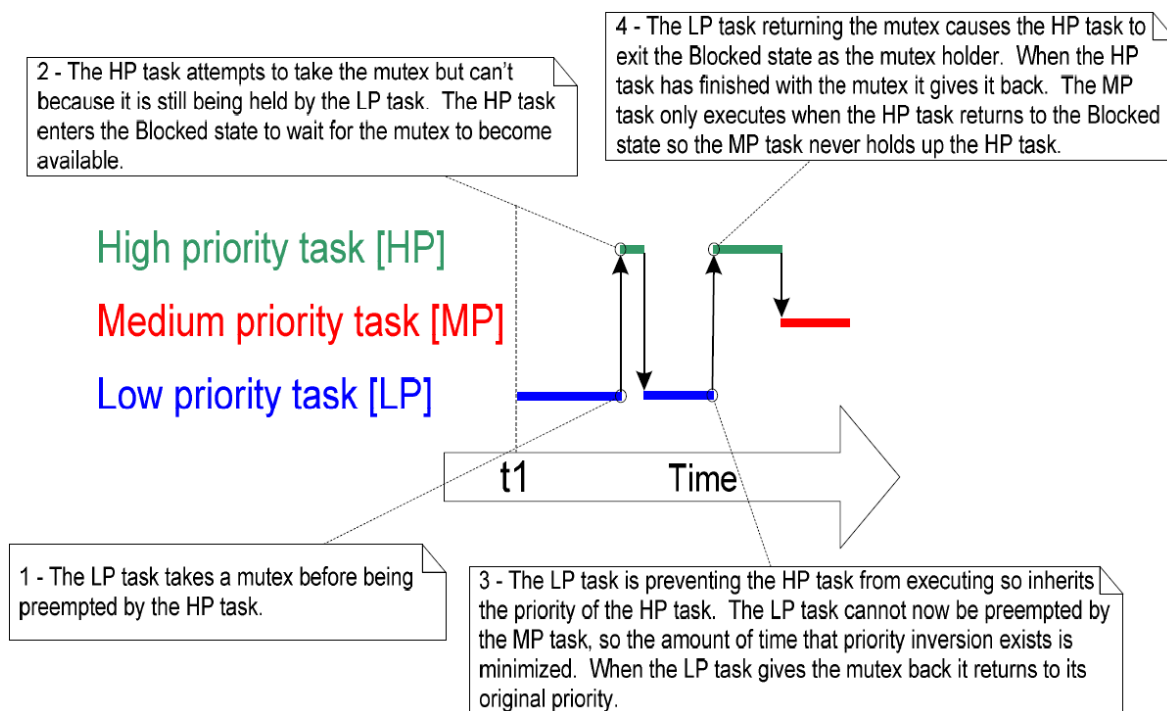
2 - The HP task attempts to take the mutex but can't because it is still being held by the LP task. The HP task enters the Blocked state to wait for the mutex to become available.

4 - The LP task returning the mutex causes the HP task to exit the Blocked state as the mutex holder. When the HP task has finished with the mutex it gives it back. The MP task only executes when the HP task returns to the Blocked state so the MP task never holds up the HP task.

High priority task [HP]

Medium priority task [MP]

Low priority task [LP]

t1

Time

1 - The LP task takes a mutex before being preempted by the HP task.

3 - The LP task is preventing the HP task from executing so inherits the priority of the HP task. The LP task cannot now be preempted by the MP task, so the amount of time that priority inversion exists is minimized. When the LP task gives the mutex back it returns to its original priority.